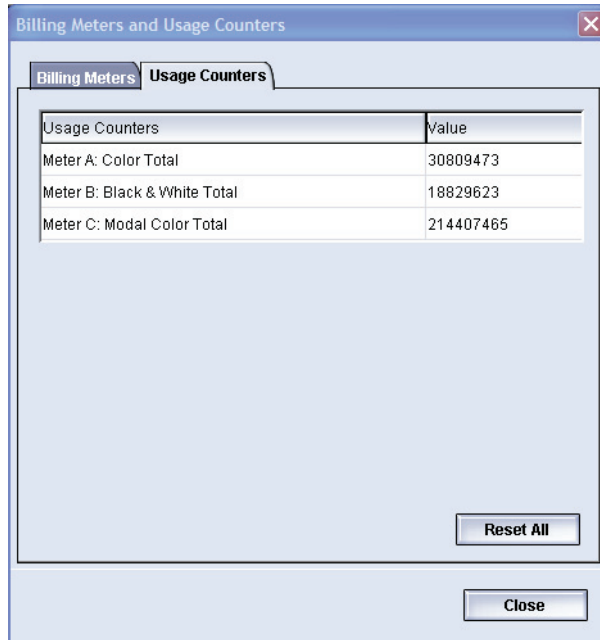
Billing Meters and Usage Counters

Billing Meters | Usage Counters

| Usage Counters | Value |
|---|---|
| Meter A: Color Total | 30809473 |
| Meter B: Black & White Total | 18829623 |
| Meter C: Modal Color Total | 214407465 |

Reset All

Close